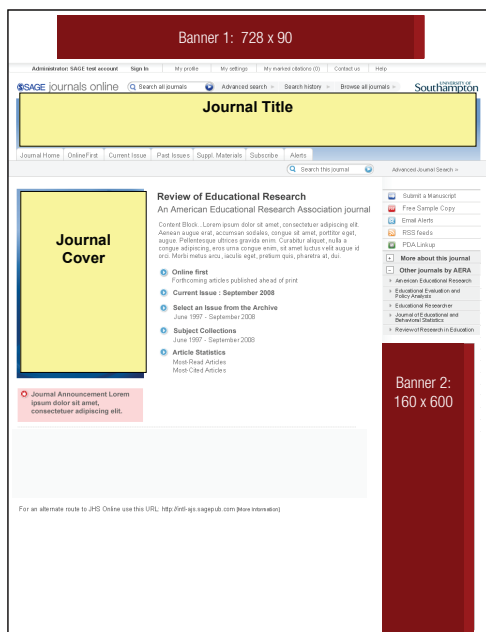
Banner 1: 728 x 90

Administrator: SAGE test account | Sign In | My profile | My settings | My marked citations (0) | Contact us | Help

SAGE journals online | Search all journals | Advanced search » | Search history » | Browse all journals » | UNIVERSITY OF Southampton

Journal Title

Journal Home | OnlineFirst | Current Issue | Past Issues | Suppl. Materials | Subscribe | Alerts

Search this journal | Advanced Journal Search »

Journal Cover

Review of Educational Research

An American Educational Research Association journal

Content Block...Lorem ipsum dolor sit amet, consectetuer adipiscing elit. Aenean augue erat, accumsan sodales, congue sit amet, porttitor eget, augue. Pellentesque ultrices gravida enim. Curabitur aliquet, nulla a congue adipiscing, eros urna congue enim, sit amet luctus velit augue id orci. Morbi metus arcu, iaculis eget, pretium quis, pharetra at, dui.

Online first
Forthcoming articles published ahead of print

Current Issue : September 2008

Select an Issue from the Archive
June 1997 - September 2008

Subject Collections
June 1997 - September 2008

Article Statistics
Most-Read Articles
Most-Cited Articles

Journal Announcement Lorem ipsum dolor sit amet, consectetuer adipiscing elit.

Submit a Manuscript
Free Sample Copy
Email Alerts
RSS feeds
PDA Linkup

More about this journal

Other journals by AERA
American Educational Research
Educational Evaluation and Policy Analysis
Educational Researcher
Journal of Educational and Behavioral Statistics
Review of Research in Education

Banner 2: 160 x 600

For an alternate route to JHS Online use this URL: http://intl-ajs.sagepub.com [More information]